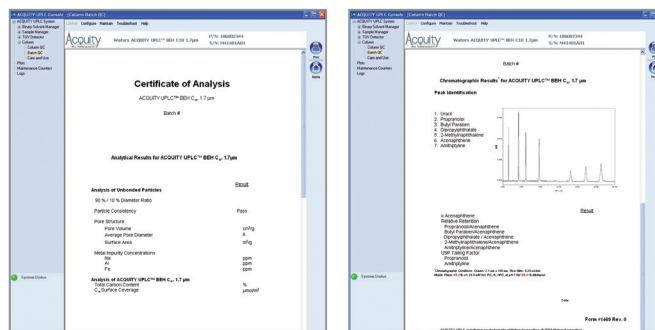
ACQUITY UPLC Console [Column Batch QC]

Control Configure Maintain Troubleshoot Help

ACQUITY UPLC System
Binary Solvent Manager
Sample Manager
TUV Detector
Column
Column QC
Batch QC
Care and Use
Plots
Maintenance Counters
Logs

ACQUITY

Waters ACQUITY UPLC™ BEH C18 1.7µm

P/N: 186002344
S/N: 7441401A01

Print

Home

Certificate of Analysis

ACQUITY UPLC™ BEH $C_{18}$ 1.7 µm

Batch #

Analytical Results for ACQUITY UPLC™ BEH $C_{18}$ 1.7µm

Result

Analysis of Unbonded Particles

90 % / 10 % Diameter Ratio

Particle Consistency Pass

Pore Structure
Pore Volume cm³/g
Average Pore Diameter Å
Surface Area m²/g

Metal Impurity Concentrations
Na ppm
Al ppm
Fe ppm

Analysis of ACQUITY UPLC™ BEH $C_{18}$ 1.7 µm
Total Carbon Content %
$C_{18}$ Surface Coverage µmol/m²

System Status

ACQUITY UPLC Console [Column Batch QC]

Control Configure Maintain Troubleshoot Help

ACQUITY UPLC System
Binary Solvent Manager
Sample Manager
TUV Detector
Column
Column QC
Batch QC
Care and Use
Plots
Maintenance Counters
Logs

ACQUITY

Waters ACQUITY UPLC™ BEH C18 1.7µm

P/N: 186002344
S/N: 7441401A01

Batch #

Chromatographic Results* for ACQUITY UPLC™ BEH $C_{18}$ 1.7 µm

Peak Identification

1. Uracil
2. Propranolol
3. Butyl Paraben
4. Dipropylphthalate
5. 3-Methylnaphthalene
6. Acenaphthene
7. Amitriptyline

Result

k Acenaphthene
Relative Retention
Propranolol/Acenaphthene
Butyl Paraben/Acenaphthene
Dipropylphthalate / Acenaphthene
3-Methylnaphthalene/Acenaphthene
Amitriptyline/Acenaphthene
USP Tailing Factor
Propranolol
Amitriptyline

*Chromatographic Conditions: Column: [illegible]
Mobile Phase: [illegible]

Date:

Form #1469 Rev. 0

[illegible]

System Status